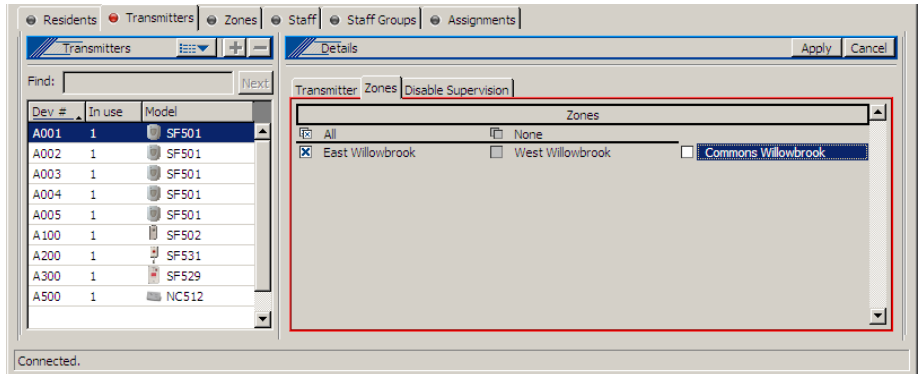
Residents | Transmitters | Zones | Staff | Staff Groups | Assignments

Transmitters

Find: Next

| Dev # | In use | Model |
|---|---|---|
| A001 | 1 | SF501 |
| A002 | 1 | SF501 |
| A003 | 1 | SF501 |
| A004 | 1 | SF501 |
| A005 | 1 | SF501 |
| A100 | 1 | SF502 |
| A200 | 1 | SF531 |
| A300 | 1 | SF529 |
| A500 | 1 | NC512 |

Details

Apply Cancel

Transmitter | Zones | Disable Supervision

Zones

All None
East Willowbrook West Willowbrook Commons Willowbrook

Connected.